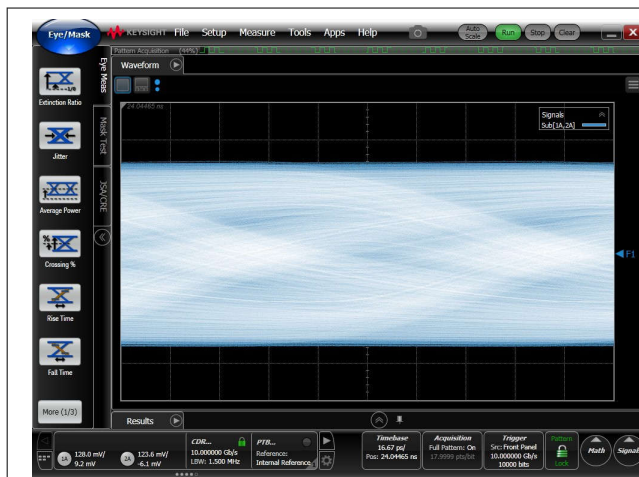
Eye/Mask
KEYSIGHT File Setup Measure Tools Apps Help
Auto Scale
Run
Stop
Clear
Pattern Acquisition (44%)
Eye Meas
Mask Test
JSA/CRE
Waveform
24.04465 ns
Signals
Sub[1A,2A]
F1
Extinction Ratio
Jitter
Average Power
Crossing %
Rise Time
Fall Time
More (1/3)
Results
1A 128.0 mV/ 9.2 mV
2A 123.6 mV/ -6.1 mV
CDR... 10.000000 Gb/s LBW: 1.500 MHz
PTB... Reference: Internal Reference
Timebase 16.67 ps/ Pos: 24.04465 ns
Acquisition Full Pattern: On 17.9999 pts/bit
Trigger Src: Front Panel 10.000000 Gb/s 10000 bits
Pattern Lock
Math
Signal